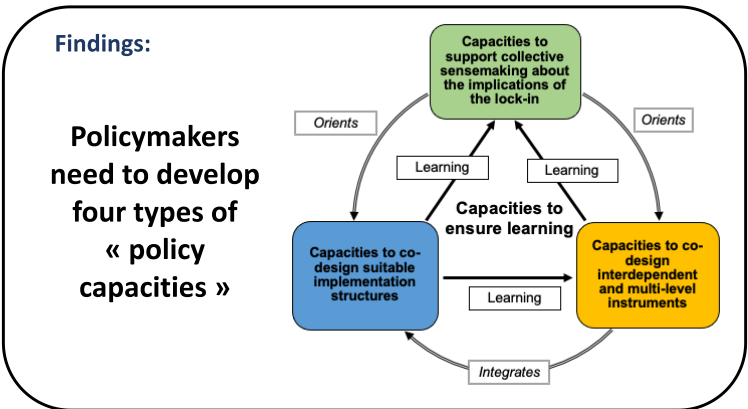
Findings:

Policymakers need to develop four types of « policy capacities »

Capacities to support collective sensemaking about the implications of the lock-in

Orients

Orients

Learning

Learning

Capacities to ensure learning

Capacities to co-design suitable implementation structures

Capacities to co-design interdependent and multi-level instruments

Learning

Integrates